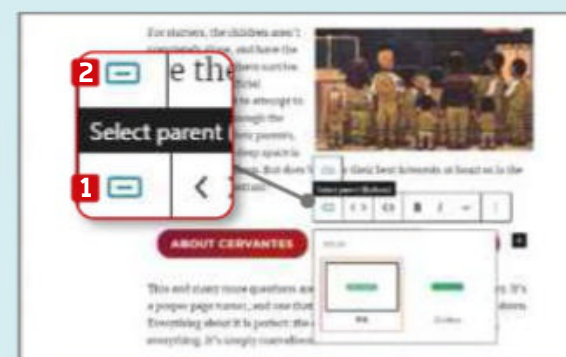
For starters, the children aren't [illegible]

2 e th

Select parent

1 <

Select parent (Buttons)

ABOUT CERVANTES

This and many more questions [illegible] a proper page turner, and one that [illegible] Everything about it is perfect: the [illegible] everything. It's simply marvellous.